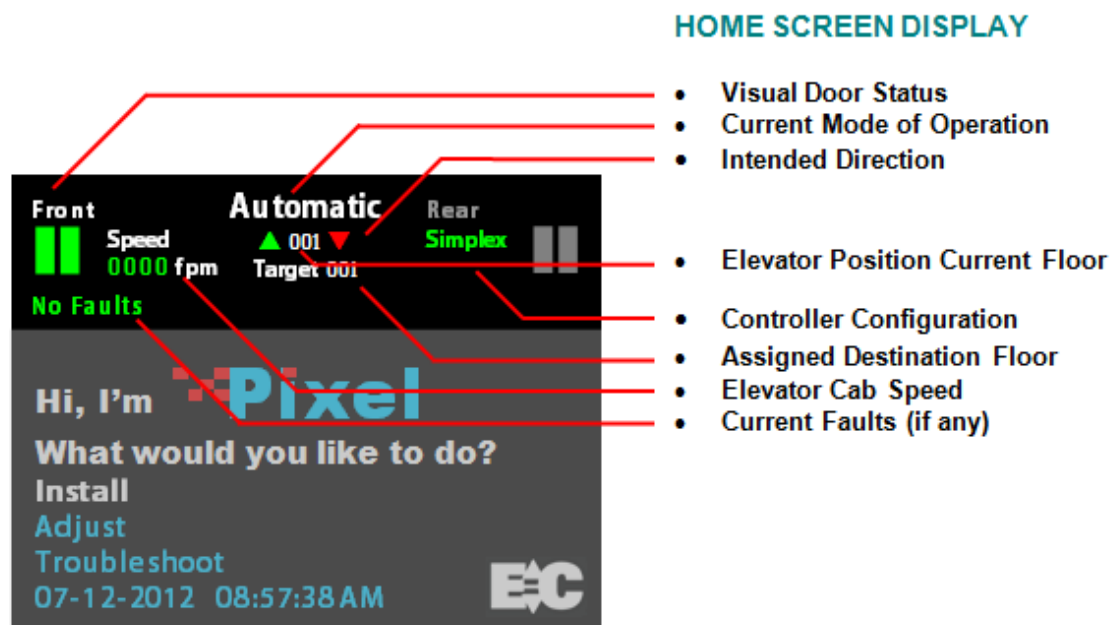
HOME SCREEN DISPLAY

- Visual Door Status
- Current Mode of Operation
- Intended Direction
- Elevator Position Current Floor
- Controller Configuration
- Assigned Destination Floor
- Elevator Cab Speed
- Current Faults (if any)

Front
Automatic
Rear
Speed
001
Simplex
0000 fpm
Target 001
No Faults
Hi, I'm Pixel
What would you like to do?
Install
Adjust
Troubleshoot
07-12-2012 08:57:38 AM
EC